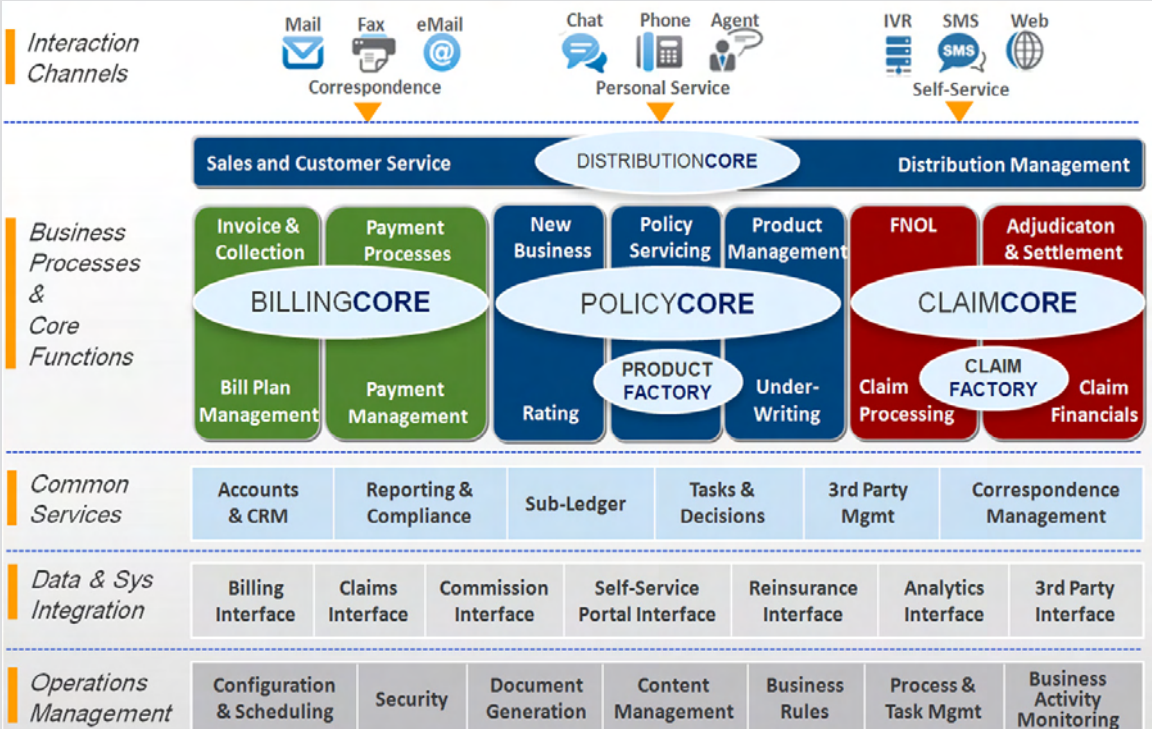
Interaction Channels

Mail Fax eMail
Correspondence

Chat Phone Agent
Personal Service

IVR SMS Web
SMS
Self-Service

Sales and Customer Service
DISTRIBUTIONCORE
Distribution Management

Business Processes & Core Functions

Invoice & Collection
Payment Processes
BILLINGCORE
Bill Plan Management
Payment Management

New Business
Policy Servicing
Product Management
POLICYCORE
PRODUCT FACTORY
Rating
Under-Writing

FNOL
Adjudicaton & Settlement
CLAIMCORE
CLAIM FACTORY
Claim Processing
Claim Financials

Common Services

| Accounts & CRM | Reporting & Compliance | Sub-Ledger | Tasks & Decisions | 3rd Party Mgmt | Correspondence Management |
|---|---|---|---|---|---|

Data & Sys Integration

| Billing Interface | Claims Interface | Commission Interface | Self-Service Portal Interface | Reinsurance Interface | Analytics Interface | 3rd Party Interface |
|---|---|---|---|---|---|---|

Operations Management

| Configuration & Scheduling | Security | Document Generation | Content Management | Business Rules | Process & Task Mgmt | Business Activity Monitoring |
|---|---|---|---|---|---|---|